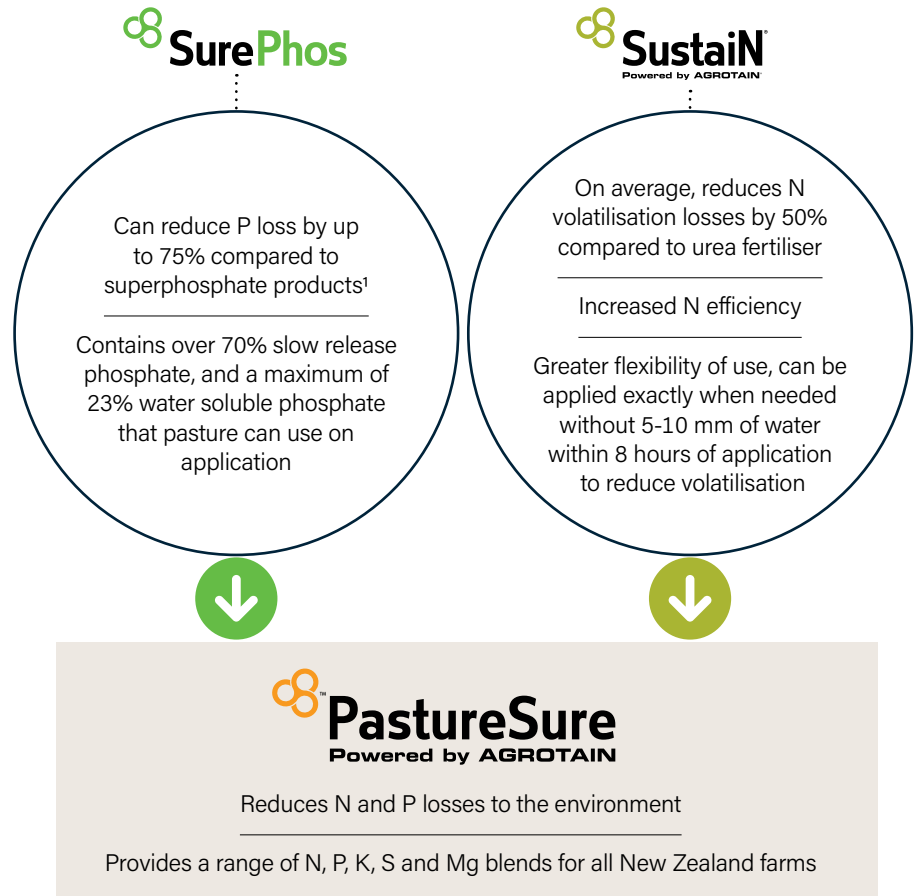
SurePhos

Can reduce P loss by up to 75% compared to superphosphate products¹

Contains over 70% slow release phosphate, and a maximum of 23% water soluble phosphate that pasture can use on application

SustaiN®
Powered by AGROTAIN®

On average, reduces N volatilisation losses by 50% compared to urea fertiliser

Increased N efficiency

Greater flexibility of use, can be applied exactly when needed without 5-10 mm of water within 8 hours of application to reduce volatilisation

™ PastureSure
Powered by AGROTAIN

Reduces N and P losses to the environment

Provides a range of N, P, K, S and Mg blends for all New Zealand farms